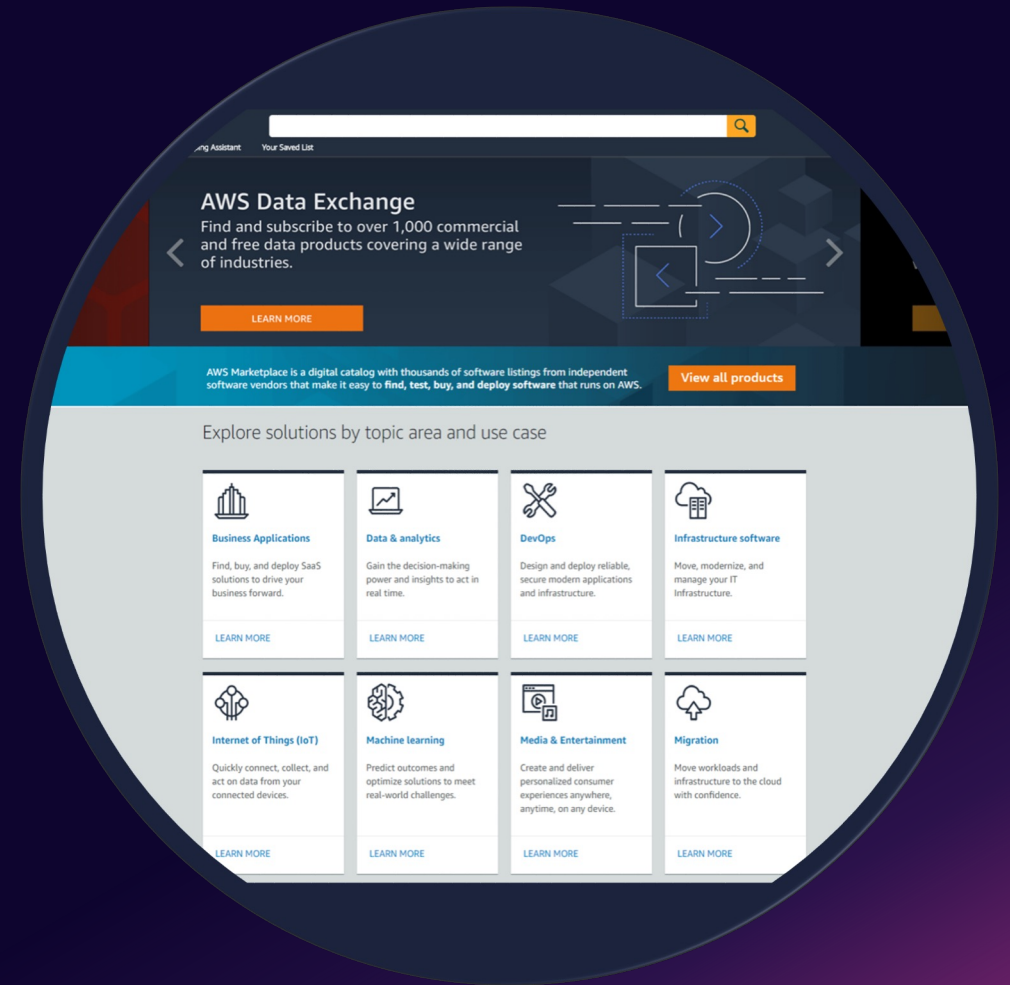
ing Assistant Your Saved List

AWS Data Exchange

Find and subscribe to over 1,000 commercial and free data products covering a wide range of industries.

LEARN MORE

AWS Marketplace is a digital catalog with thousands of software listings from independent software vendors that make it easy to find, test, buy, and deploy software that runs on AWS.

View all products

Explore solutions by topic area and use case

Business Applications

Find, buy, and deploy SaaS solutions to drive your business forward.

LEARN MORE

Data & analytics

Gain the decision-making power and insights to act in real time.

LEARN MORE

DevOps

Design and deploy reliable, secure modern applications and infrastructure.

LEARN MORE

Infrastructure software

Move, modernize, and manage your IT Infrastructure.

LEARN MORE

Internet of Things (IoT)

Quickly connect, collect, and act on data from your connected devices.

LEARN MORE

Machine learning

Predict outcomes and optimize solutions to meet real-world challenges.

LEARN MORE

Media & Entertainment

Create and deliver personalized consumer experiences anywhere, anytime, on any device.

LEARN MORE

Migration

Move workloads and infrastructure to the cloud with confidence.

LEARN MORE